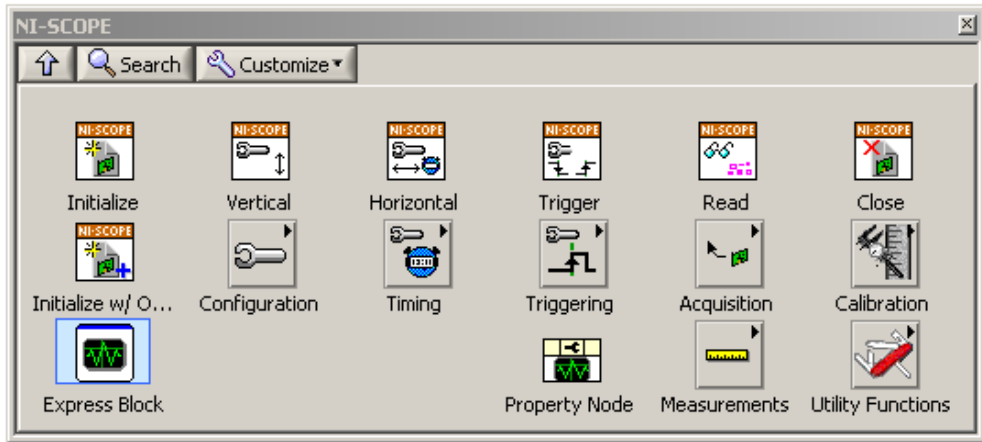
NI-SCOPE

Search Customize

NI-SCOPE
Initialize

NI-SCOPE
Vertical

NI-SCOPE
Horizontal

NI-SCOPE
Trigger

NI-SCOPE
Read

NI-SCOPE
Close

NI-SCOPE
Initialize w/ O...

Configuration

Timing

Triggering

Acquisition

Calibration

Express Block

Property Node

Measurements

Utility Functions